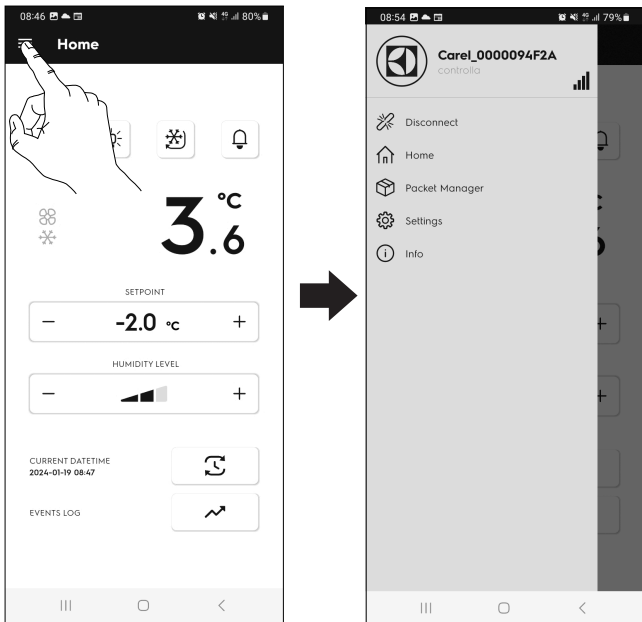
08:46 80%

Home

3.6 °C

SETPOINT

− -2.0 °C +

HUMIDITY LEVEL

− +

CURRENT DATETIME
2024-01-19 08:47

EVENTS LOG

08:54 79%

Carel_0000094F2A
controllo

Disconnect

Home

Packet Manager

Settings

Info